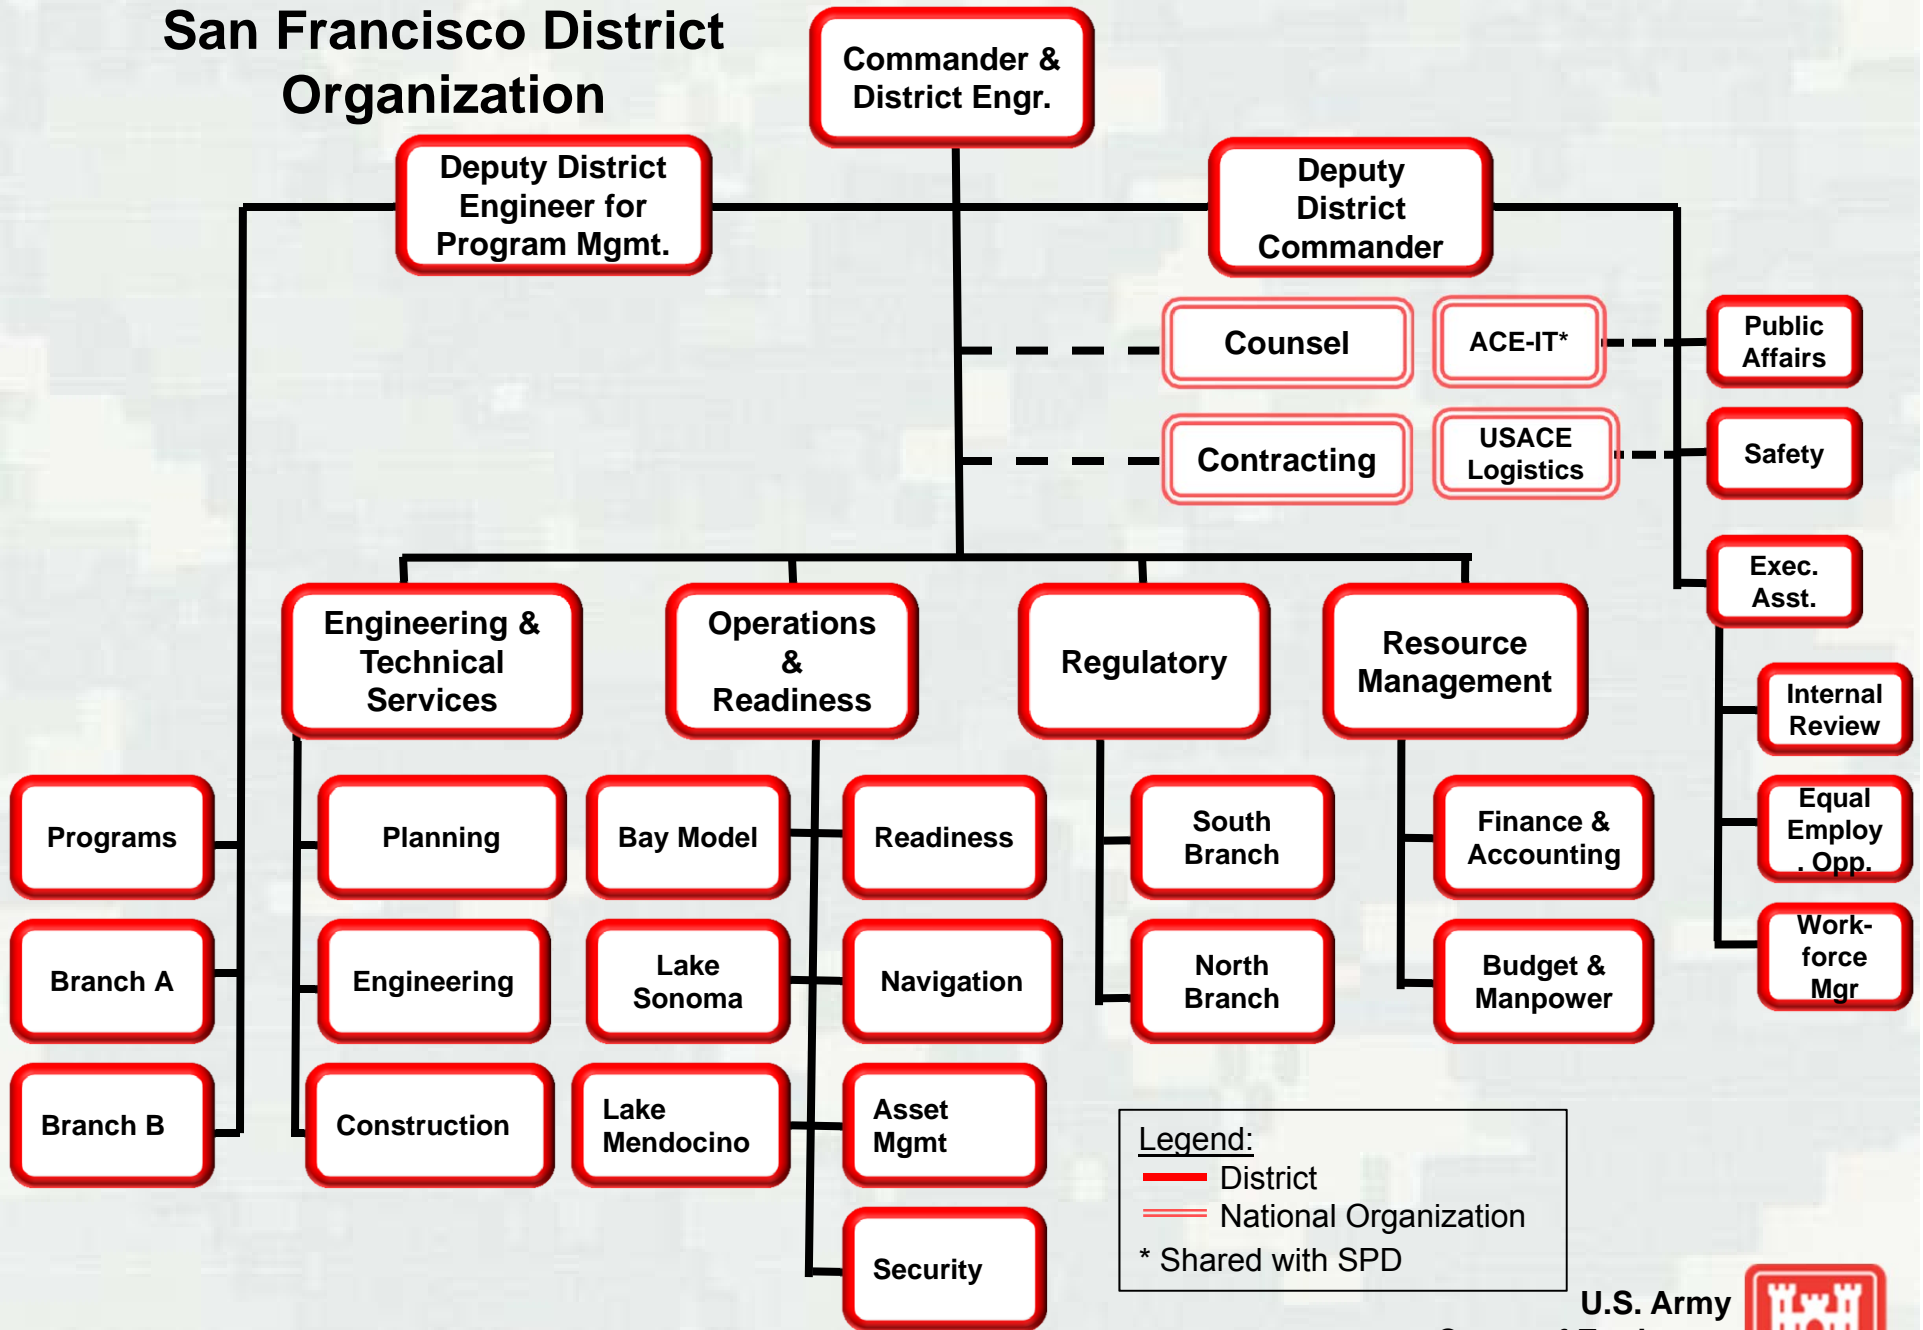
San Francisco District Organization

Commander & District Engr.

Deputy District Engineer for Program Mgmt.

Deputy District Commander

Counsel

ACE-IT*

Public Affairs

Contracting

USACE Logistics

Safety

Exec. Asst.

Engineering & Technical Services

Operations & Readiness

Regulatory

Resource Management

Internal Review

Equal Employ . Opp.

Work-force Mgr

Programs

Branch A

Branch B

Planning

Engineering

Construction

Bay Model

Lake Sonoma

Lake Mendocino

Readiness

Navigation

Asset Mgmt

Security

South Branch

North Branch

Finance & Accounting

Budget & Manpower

Legend:
District
National Organization
* Shared with SPD

U.S. Army